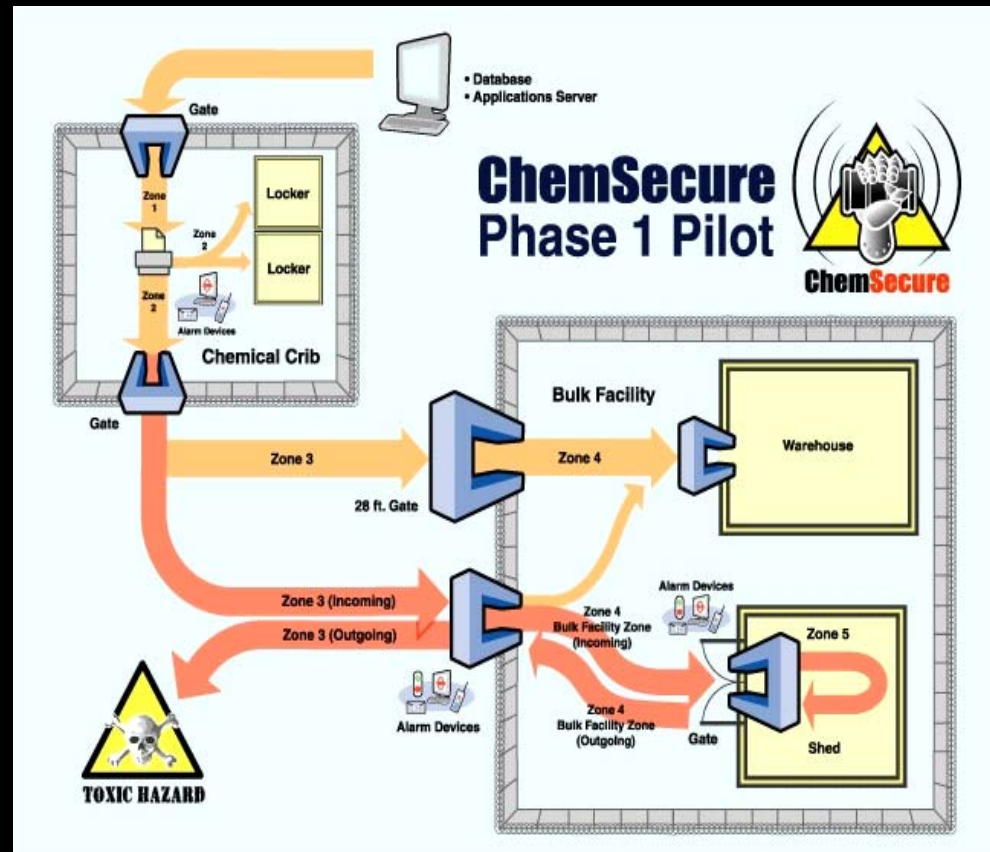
• Database
• Applications Server

Gate

ChemSecure
Phase 1 Pilot

ChemSecure

Zone 1

Zone 2

Locker

Locker

Zone 2

Alarm Devices

Chemical Crib

Gate

Bulk Facility

Zone 3

Zone 4

Warehouse

28 ft. Gate

Alarm Devices

Zone 3 (Incoming)

Zone 3 (Outgoing)

Zone 4
Bulk Facility Zone
(Incoming)

Zone 5

Alarm Devices

Zone 4
Bulk Facility Zone
(Outgoing)

Gate

Shed

TOXIC HAZARD